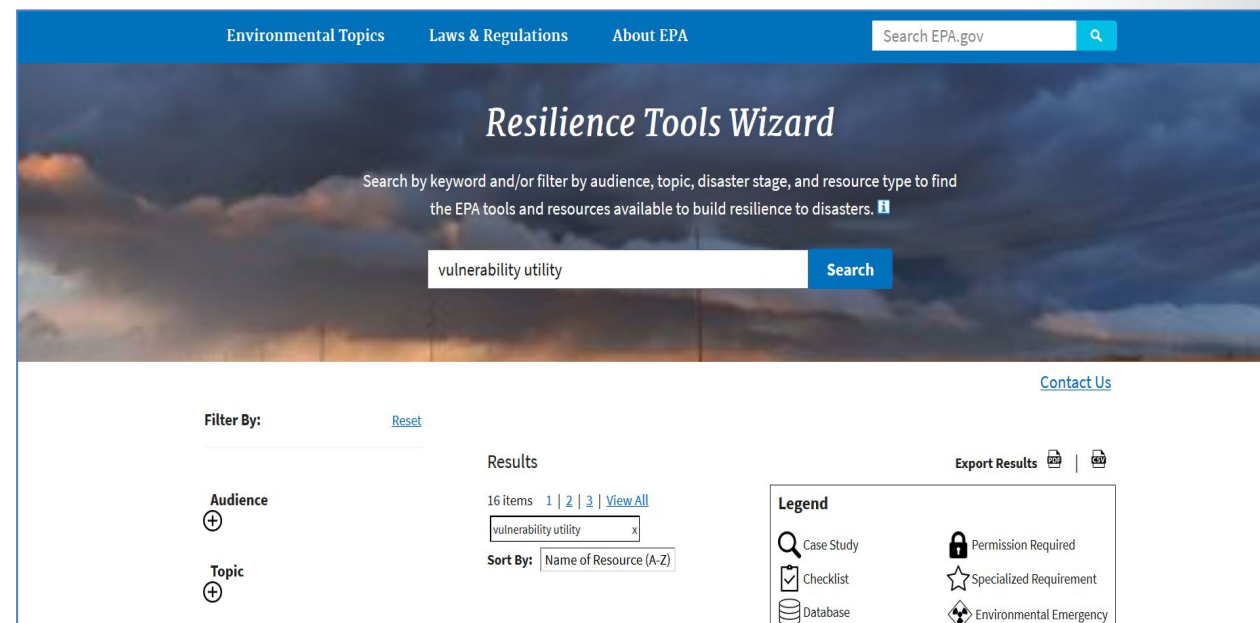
Environmental Topics Laws & Regulations About EPA

Search EPA.gov

Resilience Tools Wizard

Search by keyword and/or filter by audience, topic, disaster stage, and resource type to find the EPA tools and resources available to build resilience to disasters.

vulnerability utility

Search

Contact Us

Filter By: Reset

Audience

Topic

Results

16 items 1 | 2 | 3 | View All

vulnerability utility x

Sort By: Name of Resource (A-Z)

Export Results PDF | CSV

Legend

Case Study

Checklist

Database

Permission Required

Specialized Requirement

Environmental Emergency